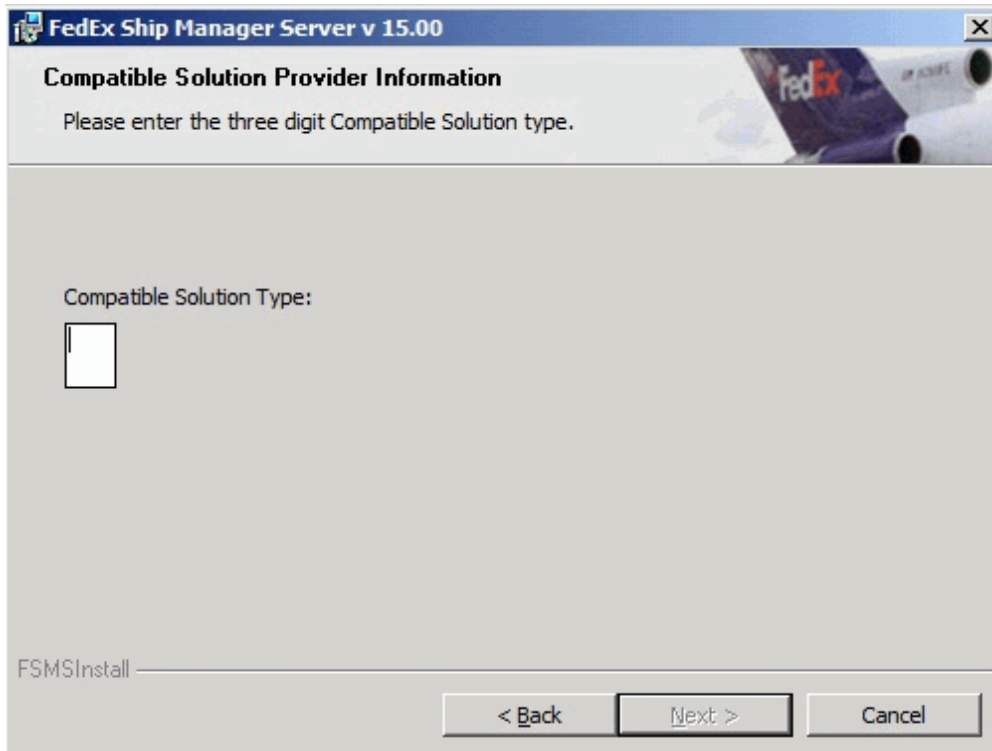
FedEx Ship Manager Server v 15.00

Compatible Solution Provider Information

Please enter the three digit Compatible Solution type.

FedEx

Compatible Solution Type:

FSMSInstall

< Back

Next >

Cancel